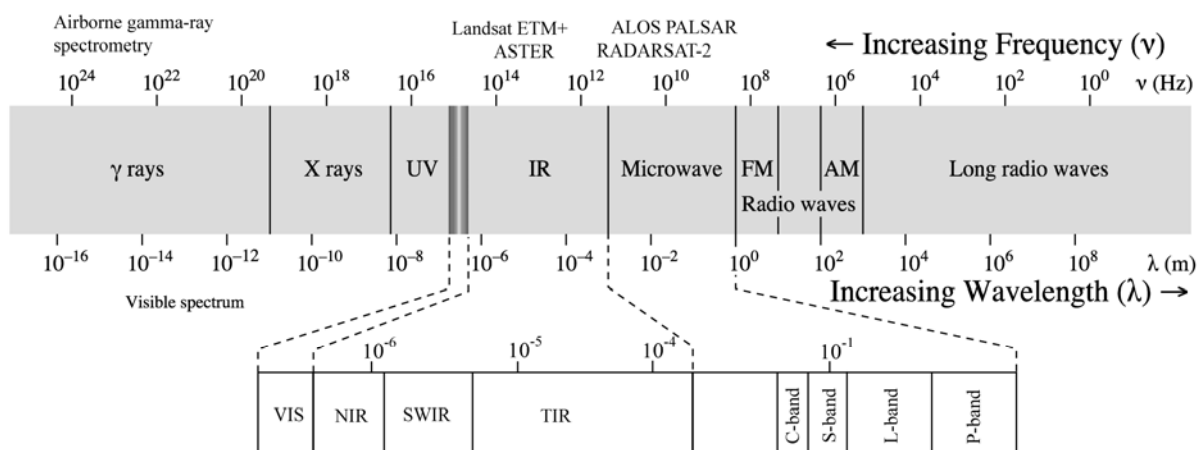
Airborne gamma-ray spectrometry

Landsat ETM+
ASTER

ALOS PALSAR
RADARSAT-2

← Increasing Frequency (ν)

$10^{24}$ $10^{22}$ $10^{20}$ $10^{18}$ $10^{16}$ $10^{14}$ $10^{12}$ $10^{10}$ $10^{8}$ $10^{6}$ $10^{4}$ $10^{2}$ $10^{0}$ ν (Hz)

γ rays

X rays

UV

IR

Microwave

FM

AM

Radio waves

Long radio waves

$10^{-16}$ $10^{-14}$ $10^{-12}$ $10^{-10}$ $10^{-8}$ $10^{-6}$ $10^{-4}$ $10^{-2}$ $10^{0}$ $10^{2}$ $10^{4}$ $10^{6}$ $10^{8}$ λ (m)

Visible spectrum

Increasing Wavelength (λ) →

$10^{-6}$ $10^{-5}$ $10^{-4}$ $10^{-1}$

VIS

NIR

SWIR

TIR

C-band

S-band

L-band

P-band